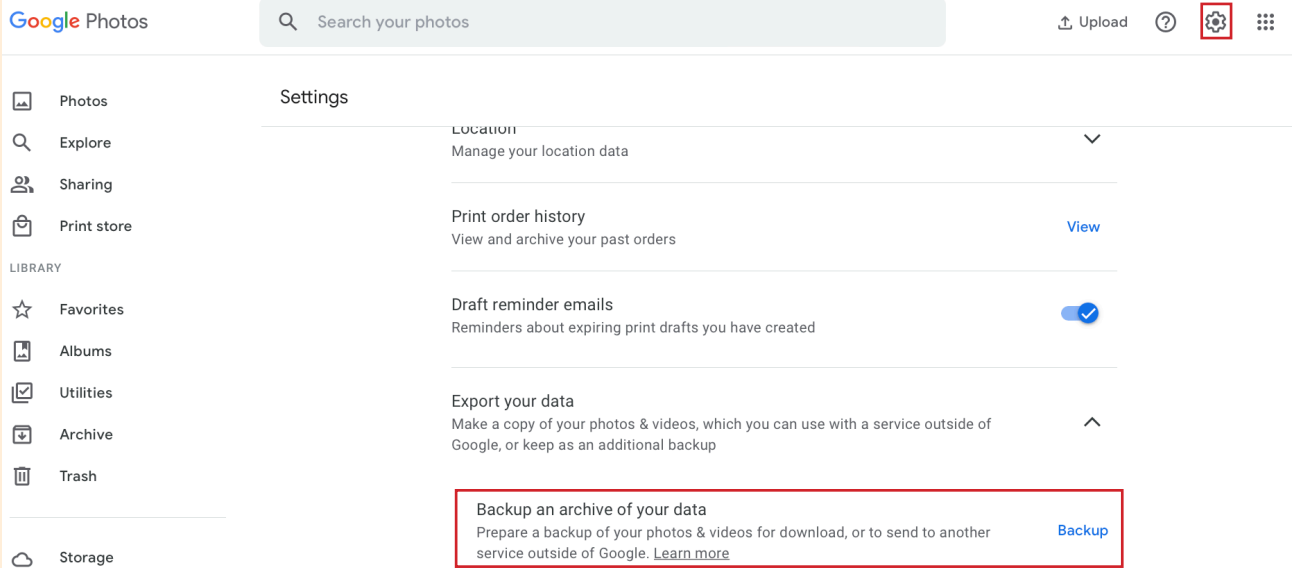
Google Photos

Search your photos

Upload

Photos

Explore

Sharing

Print store

LIBRARY

Favorites

Albums

Utilities

Archive

Trash

Storage

Settings

Location
Manage your location data

Print order history
View and archive your past orders

View

Draft reminder emails
Reminders about expiring print drafts you have created

Export your data
Make a copy of your photos & videos, which you can use with a service outside of Google, or keep as an additional backup

Backup an archive of your data
Prepare a backup of your photos & videos for download, or to send to another service outside of Google. Learn more

Backup